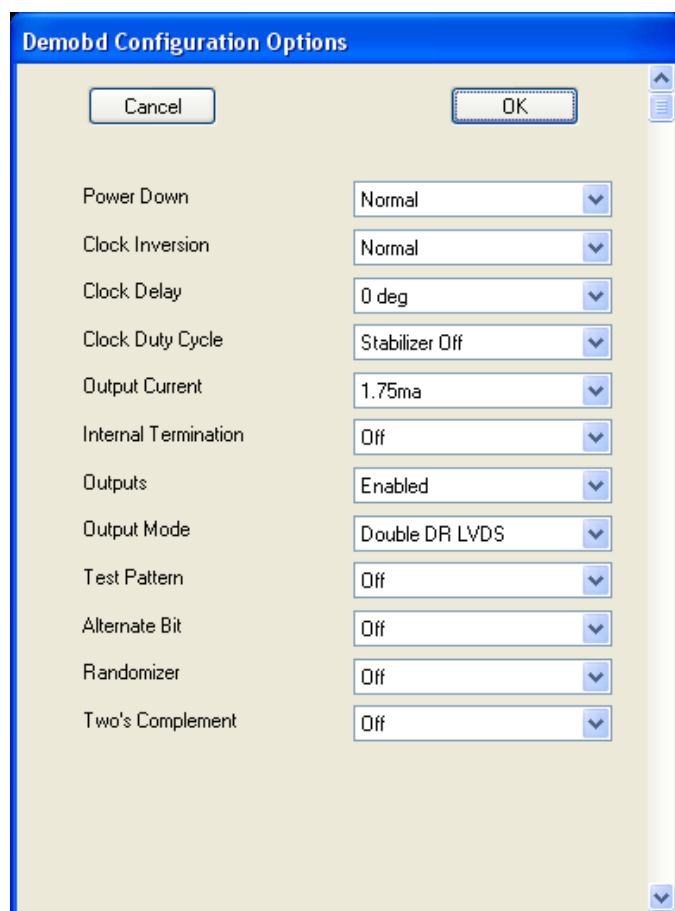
Demobd Configuration Options

Cancel

OK

| | |
|---|---|
| Power Down | Normal |
| Clock Inversion | Normal |
| Clock Delay | 0 deg |
| Clock Duty Cycle | Stabilizer Off |
| Output Current | 1.75ma |
| Internal Termination | Off |
| Outputs | Enabled |
| Output Mode | Double DR LVDS |
| Test Pattern | Off |
| Alternate Bit | Off |
| Randomizer | Off |
| Two's Complement | Off |